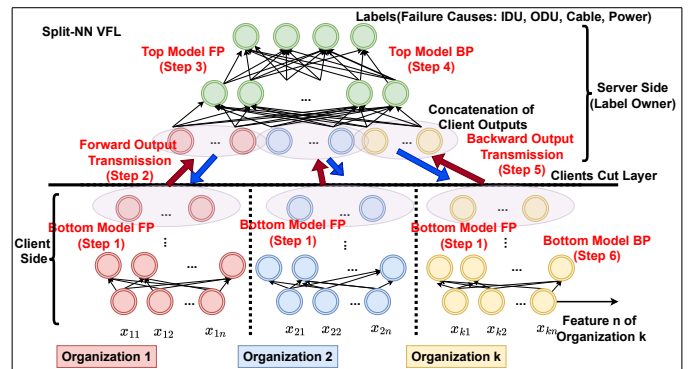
Labels(Failure Causes: IDU, ODU, Cable, Power)

Split-NN VFL

Top Model FP (Step 3)

Top Model BP (Step 4)

Server Side (Label Owner)

...

...

Concatenation of Client Outputs

Forward Output Transmission (Step 2)

...

...

...

Backward Output Transmission (Step 5)

Clients Cut Layer

...

...

...

Client Side

Bottom Model FP (Step 1)

Bottom Model FP (Step 1)

Bottom Model FP (Step 1)

Bottom Model BP (Step 6)

...

...

...

$x_{11}$ $x_{12}$ $x_{1n}$

$x_{21}$ $x_{22}$ $x_{2n}$

$x_{k1}$ $x_{k2}$ $x_{kn}$

Feature n of Organization k

Organization 1

Organization 2

Organization k